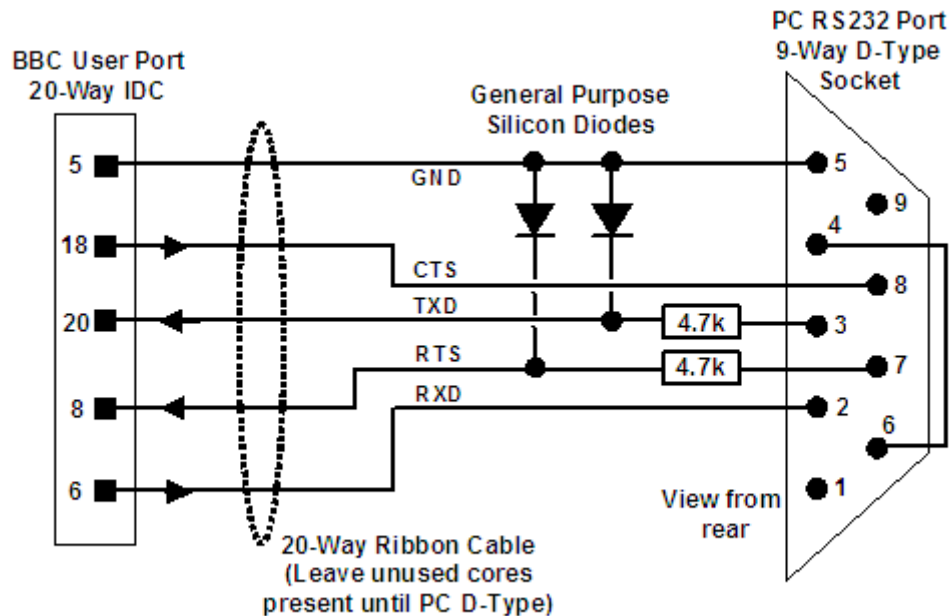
BBC User Port
20-Way IDC

PC RS232 Port
9-Way D-Type
Socket

General Purpose
Silicon Diodes

5
18
20
8
6

GND
CTS
TXD
RTS
RXD

4.7k
4.7k

5
9
4
8
3
7
2
6
1

View from
rear

20-Way Ribbon Cable
(Leave unused cores
present until PC D-Type)